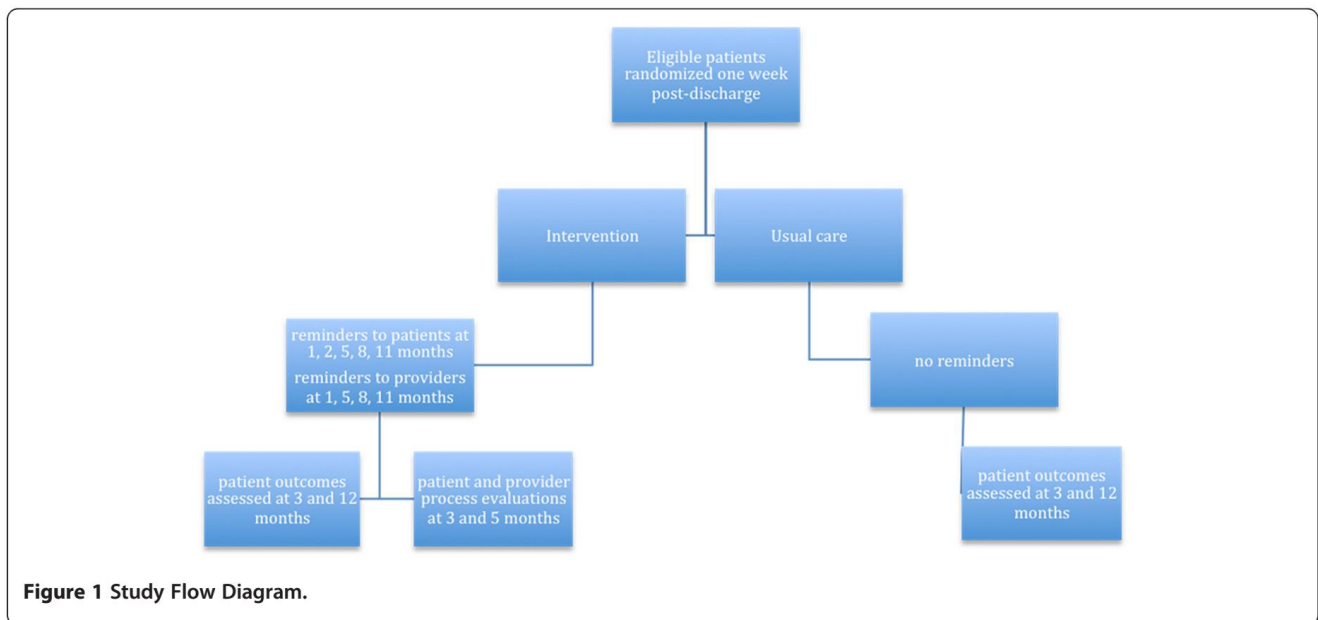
Eligible patients randomized one week post-discharge

Intervention

Usual care

reminders to patients at 1, 2, 5, 8, 11 months
reminders to providers at 1, 5, 8, 11 months

no reminders

patient outcomes assessed at 3 and 12 months

patient and provider process evaluations at 3 and 5 months

patient outcomes assessed at 3 and 12 months

Figure 1 Study Flow Diagram.